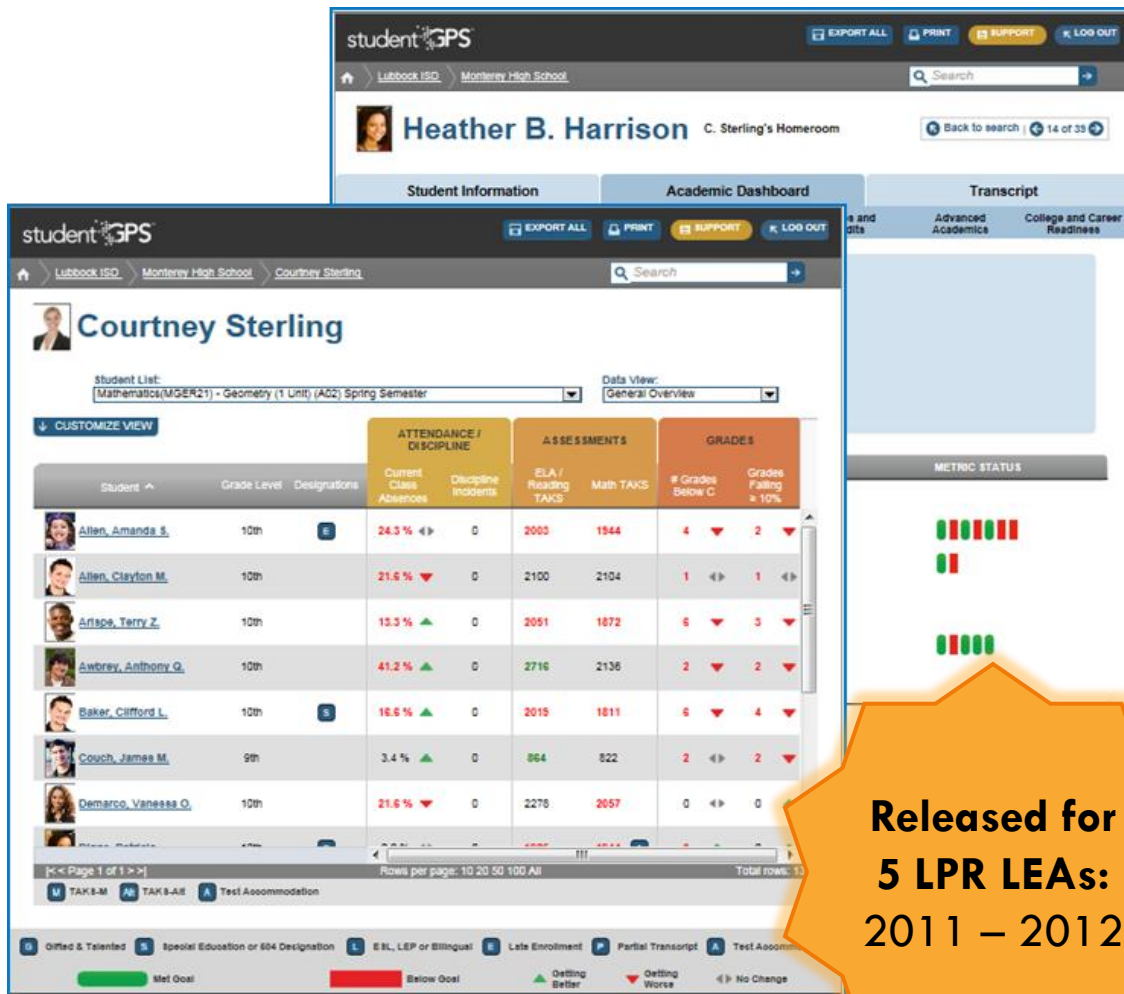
studentGPS EXPORT ALL PRINT SUPPORT LOG OUT

Lubbock ISD Monterey High School

Search

Heather B. Harrison C. Sterling's Homeroom

Back to search | 14 of 39

Student Information Academic Dashboard Transcript

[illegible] and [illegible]dits Advanced Academics College and Career Readiness

METRIC STATUS

studentGPS EXPORT ALL PRINT SUPPORT LOG OUT

Lubbock ISD Monterey High School Courtney Sterling

Search

Courtney Sterling

Student List: Mathematics(MGER21) - Geometry (1 Unit) (A02) Spring Semester

Data View: General Overview

CUSTOMIZE VIEW

| Student | Grade Level | Designations | ATTENDANCE / DISCIPLINE: Current Class Absences | Discipline Incidents | ASSESSMENTS: ELA / Reading TAKS | Math TAKS | GRADES: # Grades Below C | Grades Failing ≥ 10% |
|---|---|---|---|---|---|---|---|---|
| Allen, Amanda S. | 10th | E | 24.3 % | 0 | 2003 | 1544 | 4 | 2 |
| Allen, Clayton M. | 10th | | 21.6 % | 0 | 2100 | 2104 | 1 | 1 |
| Arispe, Terry Z. | 10th | | 13.3 % | 0 | 2051 | 1872 | 6 | 3 |
| Awbrey, Anthony Q. | 10th | | 41.2 % | 0 | 2716 | 2136 | 2 | 2 |
| Baker, Clifford L. | 10th | S | 16.6 % | 0 | 2015 | 1811 | 6 | 4 |
| Couch, James M. | 9th | | 3.4 % | 0 | 864 | 822 | 2 | 2 |
| Demarco, Vanessa O. | 10th | | 21.6 % | 0 | 2276 | 2057 | 0 | 0 |
| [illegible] | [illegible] | | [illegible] | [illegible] | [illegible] | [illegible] | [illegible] | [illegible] |

|< < Page 1 of 1 > >| Rows per page: 10 20 50 100 All Total rows: 1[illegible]

M TAKS-M Alt TAKS-Alt A Test Accommodation

G Gifted & Talented S Special Education or 504 Designation L ESL, LEP or Bilingual E Late Enrollment P Partial Transcript A Test Accomm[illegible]

Met Goal Below Goal Getting Better Getting Worse No Change

Released for 5 LPR LEAs: 2011 – 2012